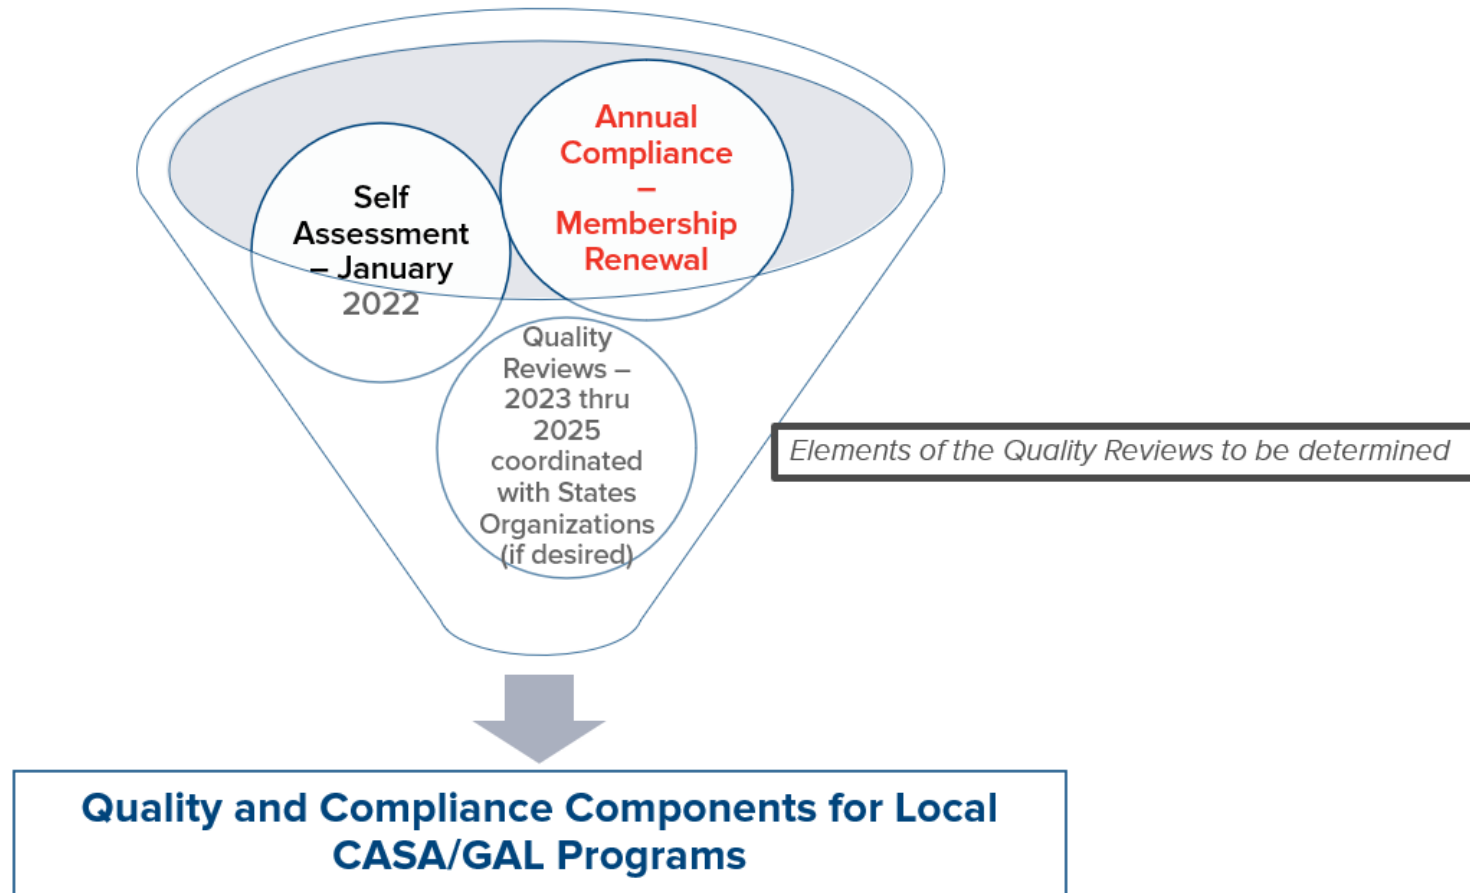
Self Assessment – January 2022

Annual Compliance – Membership Renewal

Quality Reviews – 2023 thru 2025 coordinated with States Organizations (if desired)

Elements of the Quality Reviews to be determined

Quality and Compliance Components for Local CASA/GAL Programs